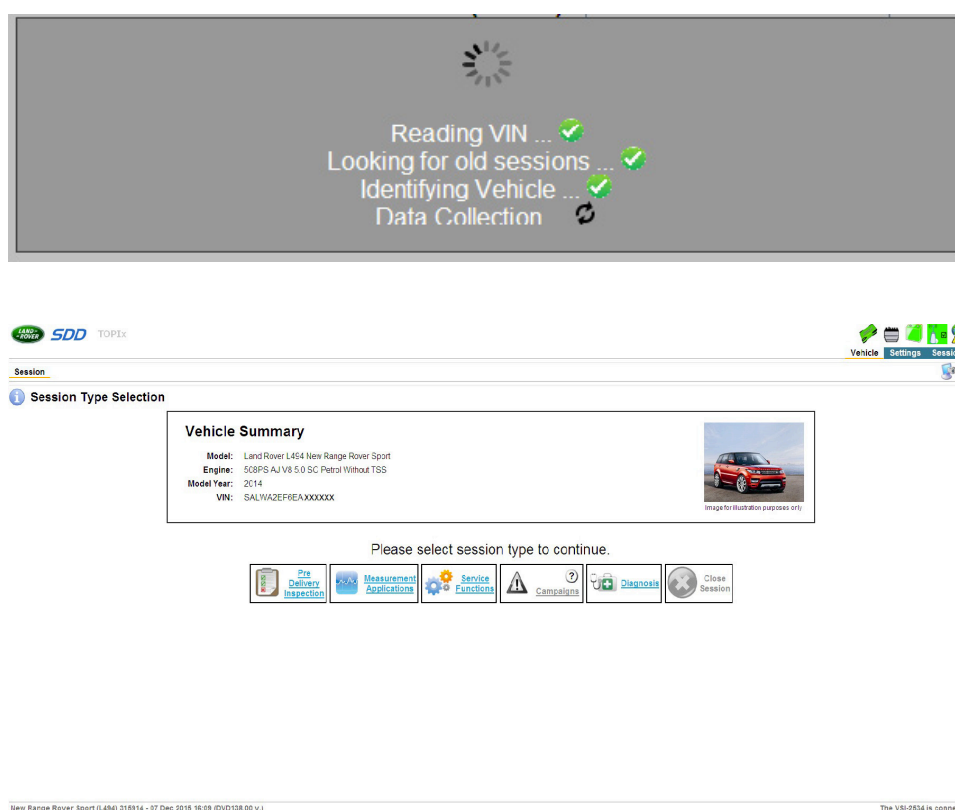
Reading VIN ...
Looking for old sessions ...
Identifying Vehicle ...
Data Collection

LAND ROVER SDD TOPIx

Vehicle Settings Sessio

Session

Session Type Selection

Vehicle Summary

| | |
|---|---|
| Model: | Land Rover L494 New Range Rover Sport |
| Engine: | 508PS AJ V8 5.0 SC Petrol Without TSS |
| Model Year: | 2014 |
| VIN: | SALWA2EF6EA.XXXXXX |

Image for illustration purposes only

Please select session type to continue.

Pre Delivery Inspection
Measurement Applications
Service Functions
Campaigns
Diagnosis
Close Session

New Range Rover Sport (L494) 315914 - 07 Dec 2015 19:09 (DVD138.00 v.)
The VSI-2534 is conne